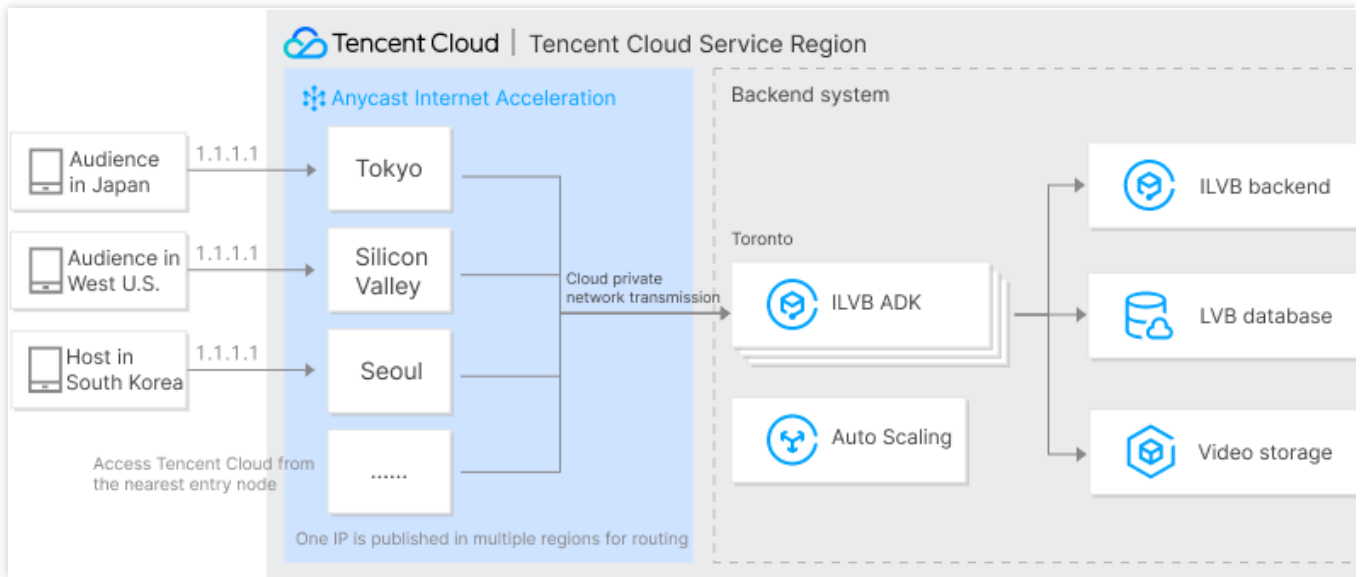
Tencent Cloud | Tencent Cloud Service Region

Anycast Internet Acceleration

Audience in Japan
1.1.1.1
Tokyo

Audience in West U.S.
1.1.1.1
Silicon Valley

Host in South Korea
1.1.1.1
Seoul

......

Access Tencent Cloud from the nearest entry node

One IP is published in multiple regions for routing

Cloud private network transmission

Backend system

Toronto

ILVB ADK

Auto Scaling

ILVB backend

LVB database

Video storage